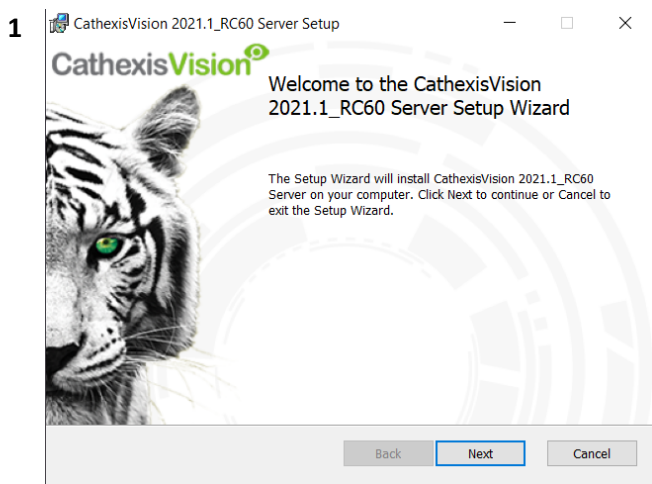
1

CathexisVision 2021.1_RC60 Server Setup

CathexisVision

Welcome to the CathexisVision 2021.1_RC60 Server Setup Wizard

The Setup Wizard will install CathexisVision 2021.1_RC60 Server on your computer. Click Next to continue or Cancel to exit the Setup Wizard.

Back Next Cancel